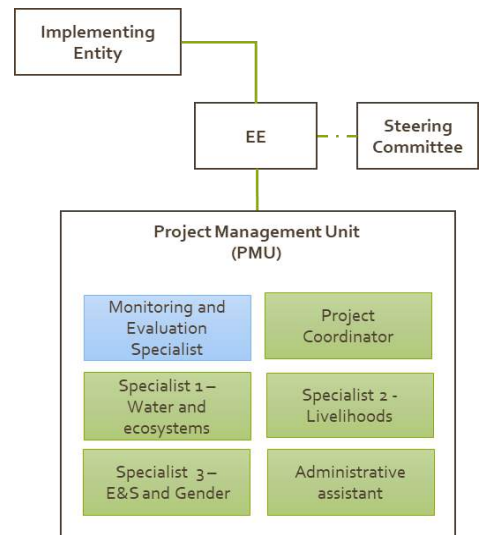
Implementing Entity

EE

Steering Committee

Project Management Unit (PMU)

Monitoring and Evaluation Specialist

Project Coordinator

Specialist 1 – Water and ecosystems

Specialist 2 - Livelihoods

Specialist 3 – E&S and Gender

Administrative assistant